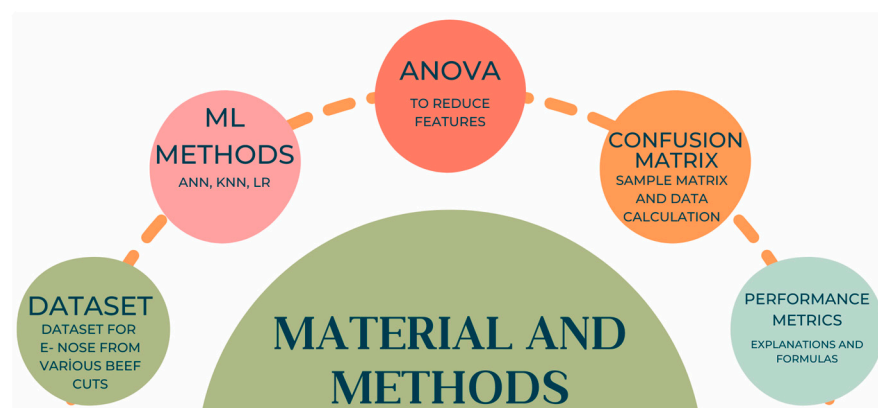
DATASET
DATASET FOR E- NOSE FROM VARİOUS BEEF CUTS

ML METHODS
ANN, KNN, LR

ANOVA
TO REDUCE FEATURES

CONFUSION MATRIX
SAMPLE MATRIX AND DATA CALCULATION

PERFORMANCE METRICS
EXPLANATIONS AND FORMULAS

MATERIAL AND METHODS